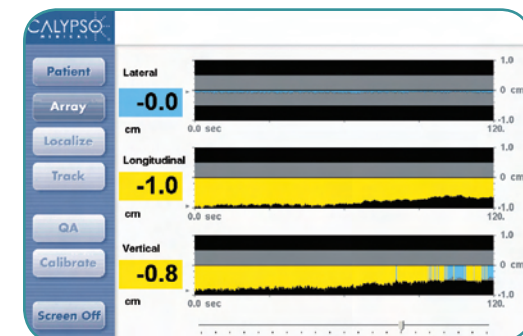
CALYPSO
MEDICAL

Patient
Array
Localize
Track
QA
Calibrate
Screen Off

Lateral
-0.0
cm
1.0
0 cm
-1.0
0.0 sec
120.

Longitudinal
-1.0
cm
1.0
0 cm
-1.0
0.0 sec
120.

Vertical
-0.8
cm
1.0
0 cm
-1.0
0.0 sec
120.